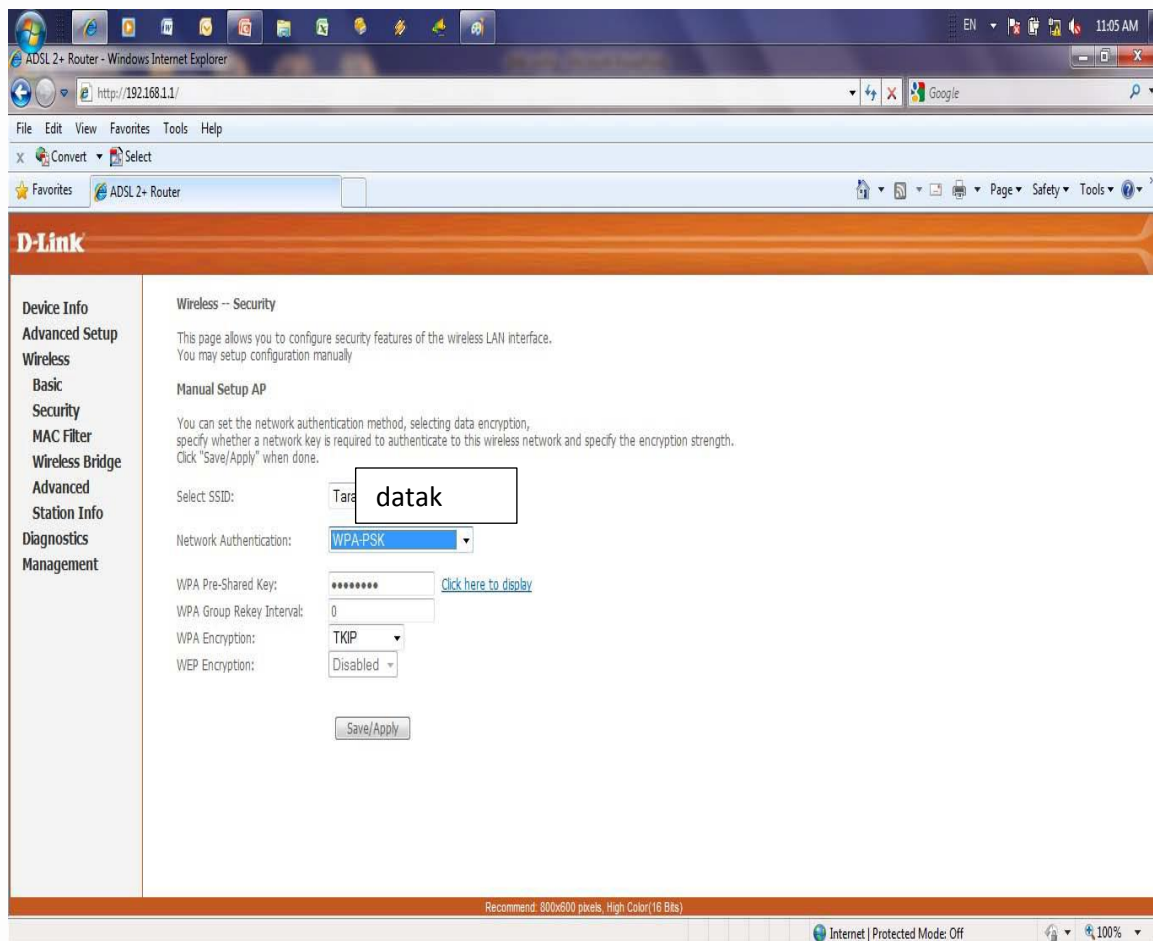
EN 11:05 AM
ADSL 2+ Router - Windows Internet Explorer
http://192.168.1.1/
Google
File Edit View Favorites Tools Help
Convert Select
Favorites ADSL 2+ Router
Page Safety Tools

D-Link

Device Info
Advanced Setup
Wireless
Basic
Security
MAC Filter
Wireless Bridge
Advanced
Station Info
Diagnostics
Management

Wireless -- Security

This page allows you to configure security features of the wireless LAN interface.
You may setup configuration manually

Manual Setup AP

You can set the network authentication method, selecting data encryption, specify whether a network key is required to authenticate to this wireless network and specify the encryption strength.
Click "Save/Apply" when done.

Select SSID: Tara datak

Network Authentication: WPA-PSK

WPA Pre-Shared Key: ••••••••• Click here to display
WPA Group Rekey Interval: 0
WPA Encryption: TKIP
WEP Encryption: Disabled

Save/Apply

Recommend: 800x600 pixels, High Color(16 Bits)

Internet | Protected Mode: Off 100%